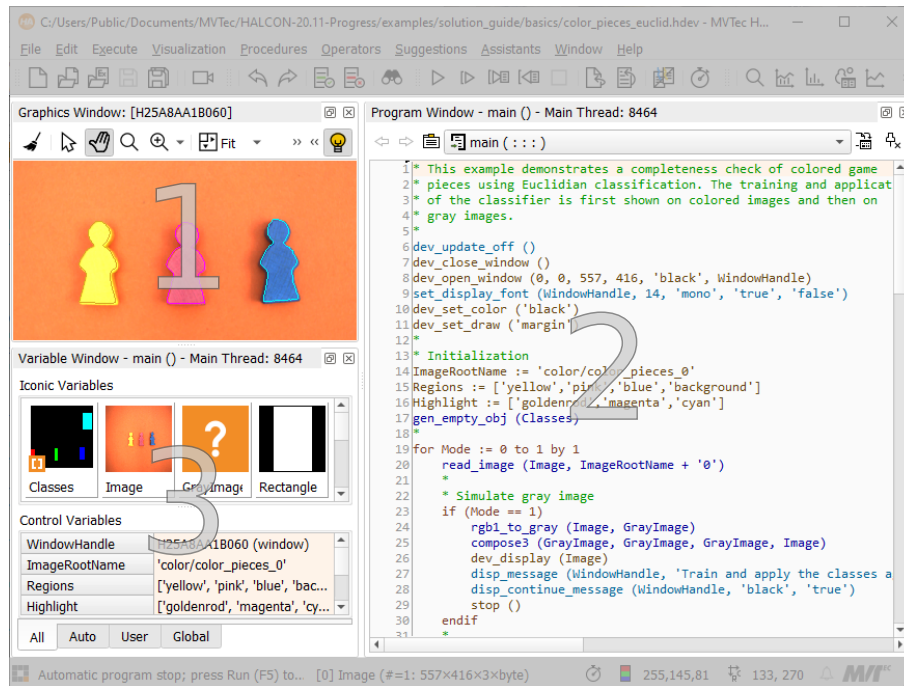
C:/Users/Public/Documents/MVTec/HALCON-20.11-Progress/examples/solution_guide/basics/color_pieces_euclid.hdev - MVTec H...

File Edit Execute Visualization Procedures Operators Suggestions Assistants Window Help

Graphics Window: [H25A8AA1B060]

Fit

1

Program Window - main () - Main Thread: 8464

main ( : : : )

1 * This example demonstrates a completeness check of colored game
2 * pieces using Euclidian classification. The training and applicat
3 * of the classifier is first shown on colored images and then on
4 * gray images.
5 *
6 dev_update_off ()
7 dev_close_window ()
8 dev_open_window (0, 0, 557, 416, 'black', WindowHandle)
9 set_display_font (WindowHandle, 14, 'mono', 'true', 'false')
10 dev_set_color ('black')
11 dev_set_draw ('margin')
12 *
13 * Initialization
14 ImageRootName := 'color/color_pieces_0'
15 Regions := ['yellow','pink','blue','background']
16 Highlight := ['goldenrod','magenta','cyan']
17 gen_empty_obj (Classes)
18 *
19 for Mode := 0 to 1 by 1
20 read_image (Image, ImageRootName + '0')
21 *
22 * Simulate gray image
23 if (Mode == 1)
24 rgb1_to_gray (Image, GrayImage)
25 compose3 (GrayImage, GrayImage, GrayImage, Image)
26 dev_display (Image)
27 disp_message (WindowHandle, 'Train and apply the classes a
28 disp_continue_message (WindowHandle, 'black', 'true')
29 stop ()
30 endif
31 *

2

Variable Window - main () - Main Thread: 8464

Iconic Variables

Classes Image GrayImage Rectangle

3

Control Variables

| WindowHandle | H25A8AA1B060 (window) |
|---|---|
| ImageRootName | 'color/color_pieces_0' |
| Regions | ['yellow', 'pink', 'blue', 'bac... |
| Highlight | ['goldenrod', 'magenta', 'cy... |

All Auto User Global

Automatic program stop; press Run (F5) to... [0] Image (#=1: 557×416×3×byte) 255,145,81 133, 270